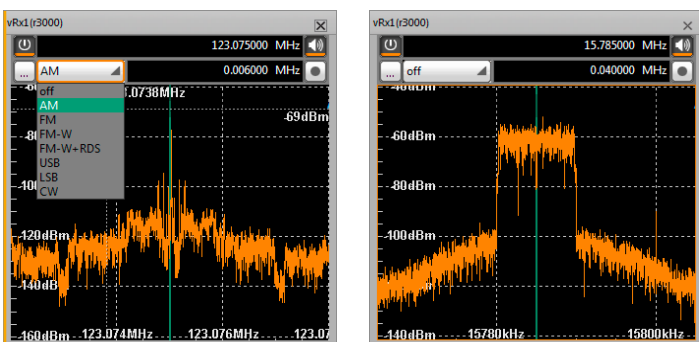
vRx1 (r3000)

123.075000 MHz

...

AM

0.006000 MHz

off
AM
FM
FM-W
FM-W+RDS
USB
LSB
CW

-60
1.0738MHz
-69dBm
-100
-120dBm
-140dB
-160dBm
123.074MHz
123.076MHz
123.07

vRx1 (r3000)

15.785000 MHz

...

off

0.040000 MHz

-40dBm
-60dBm
-80dBm
-100dBm
-120dBm
-140dBm
15780kHz
15800kHz